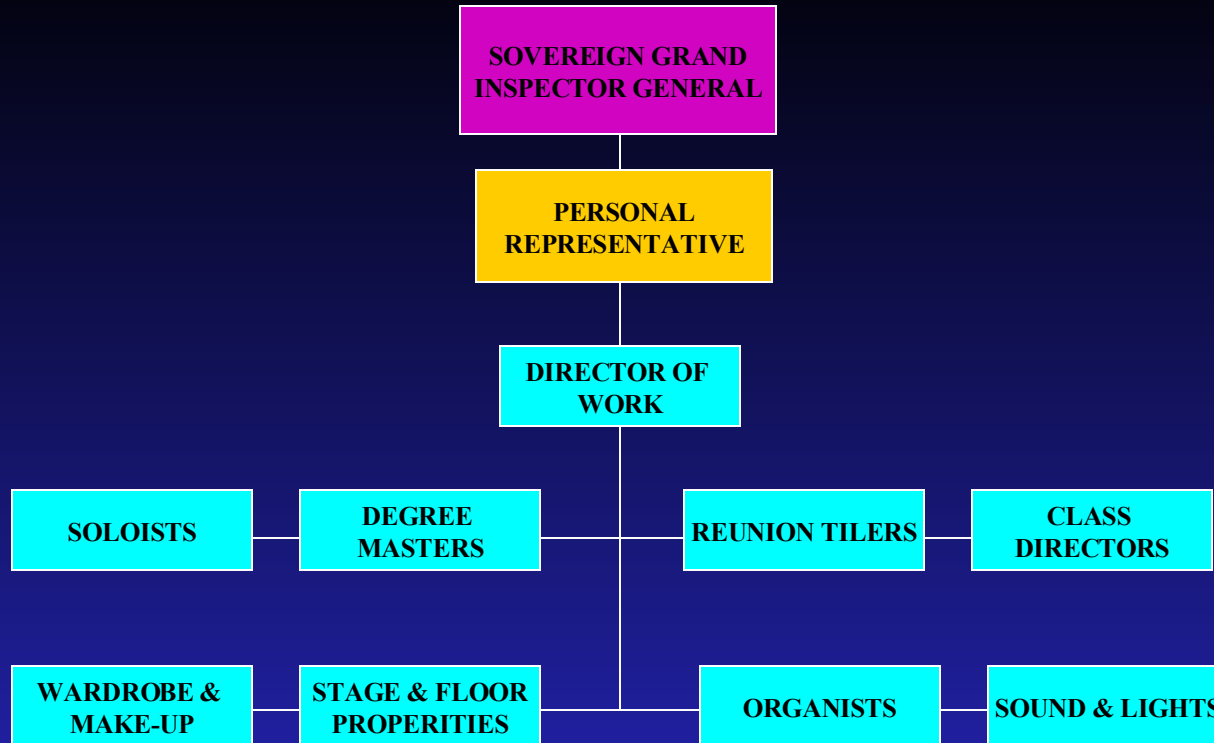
SOVEREIGN GRAND INSPECTOR GENERAL

PERSONAL REPRESENTATIVE

DIRECTOR OF WORK

SOLOISTS

DEGREE MASTERS

REUNION TILERS

CLASS DIRECTORS

WARDROBE & MAKE-UP

STAGE & FLOOR PROPERITIES

ORGANISTS

SOUND & LIGHTS